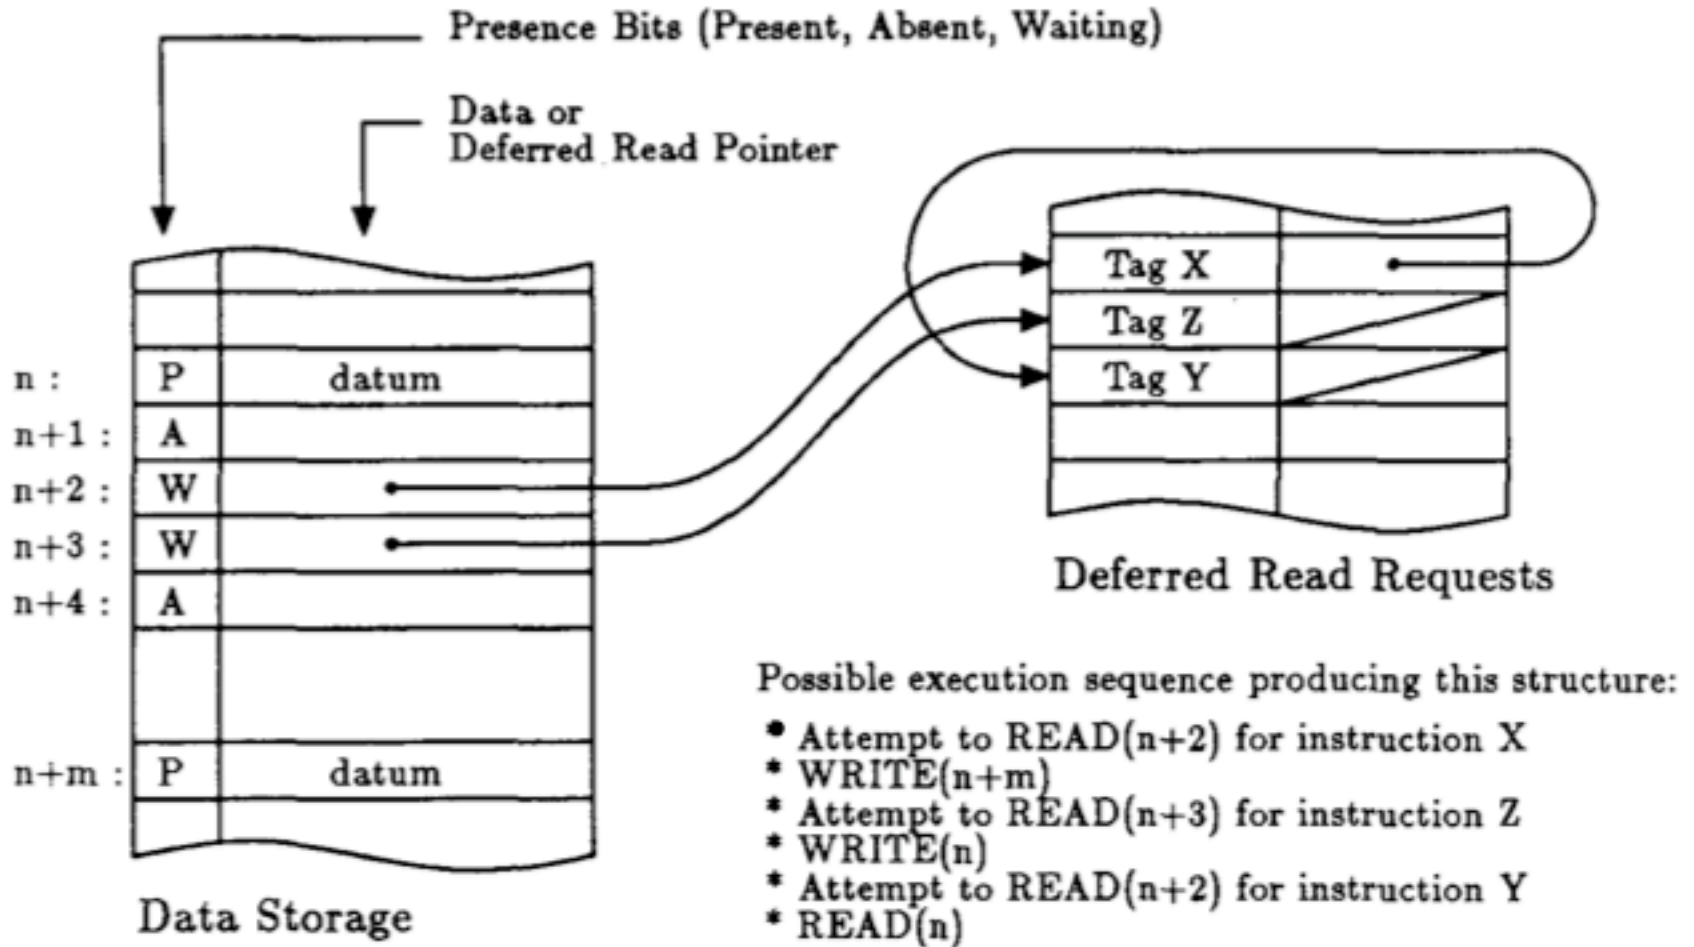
Presence Bits (Present, Absent, Waiting)

Data or
Deferred Read Pointer

| | |
|---|---|
| | |
| P | datum |
| A | |
| W | |
| W | |
| A | |
| | |
| P | datum |
| | |

n :
n+1 :
n+2 :
n+3 :
n+4 :
n+m :

Data Storage

| | |
|---|---|
| Tag X | |
| Tag Z | |
| Tag Y | |
| | |
| | |

Deferred Read Requests

Possible execution sequence producing this structure:

• Attempt to READ(n+2) for instruction X
• WRITE(n+m)
• Attempt to READ(n+3) for instruction Z
• WRITE(n)
• Attempt to READ(n+2) for instruction Y
• READ(n)